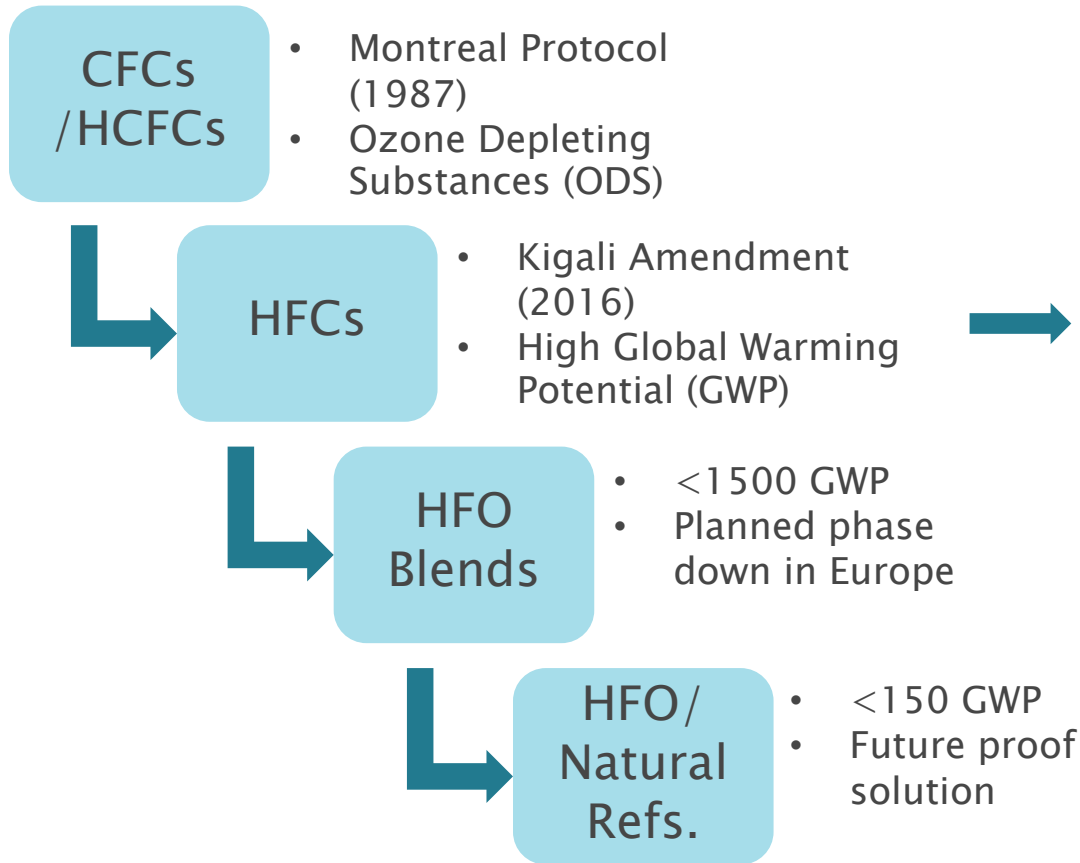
CFCs /HCFCs

- Montreal Protocol (1987)
- Ozone Depleting Substances (ODS)

HFCs

- Kigali Amendment (2016)
- High Global Warming Potential (GWP)

HFO Blends

- <1500 GWP
- Planned phase down in Europe

HFO/ Natural Refs.

- <150 GWP
- Future proof solution